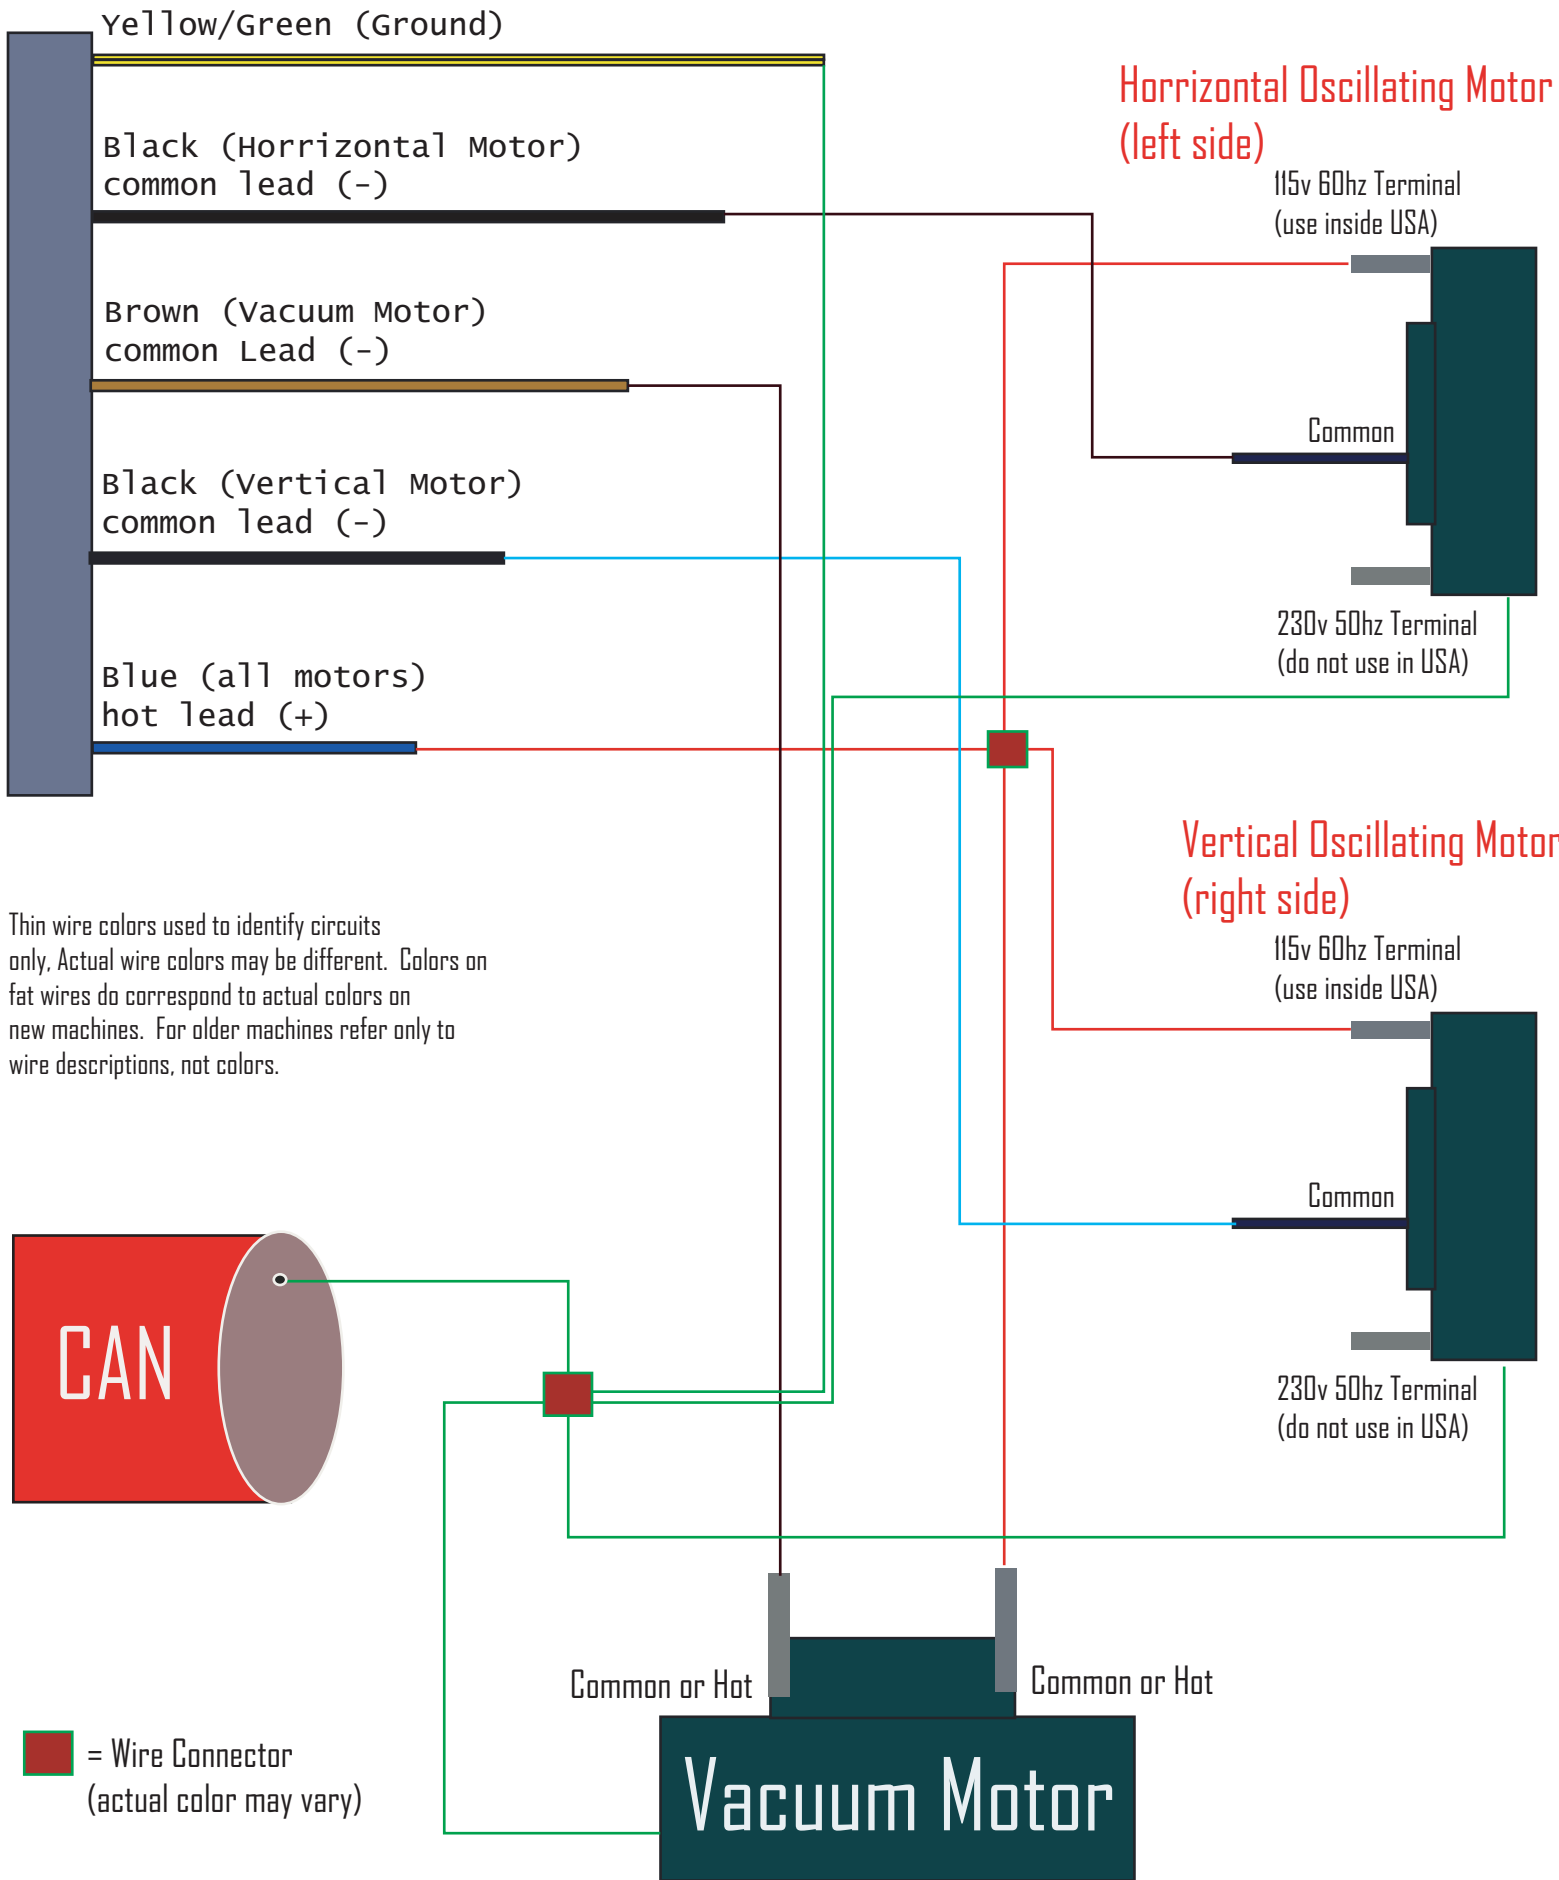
Yellow/Green (Ground)

Black (Horrizontal Motor)
common lead (-)

Brown (Vacuum Motor)
common Lead (-)

Black (Vertical Motor)
common lead (-)

Blue (all motors)
hot lead (+)

Horrizontal Oscillating Motor
(left side)

115v 60hz Terminal
(use inside USA)

Common

230v 50hz Terminal
(do not use in USA)

Vertical Oscillating Motor
(right side)

115v 60hz Terminal
(use inside USA)

Common

230v 50hz Terminal
(do not use in USA)

Thin wire colors used to identify circuits only, Actual wire colors may be different. Colors on fat wires do correspond to actual colors on new machines. For older machines refer only to wire descriptions, not colors.

CAN

Common or Hot

Common or Hot

Vacuum Motor

= Wire Connector
(actual color may vary)